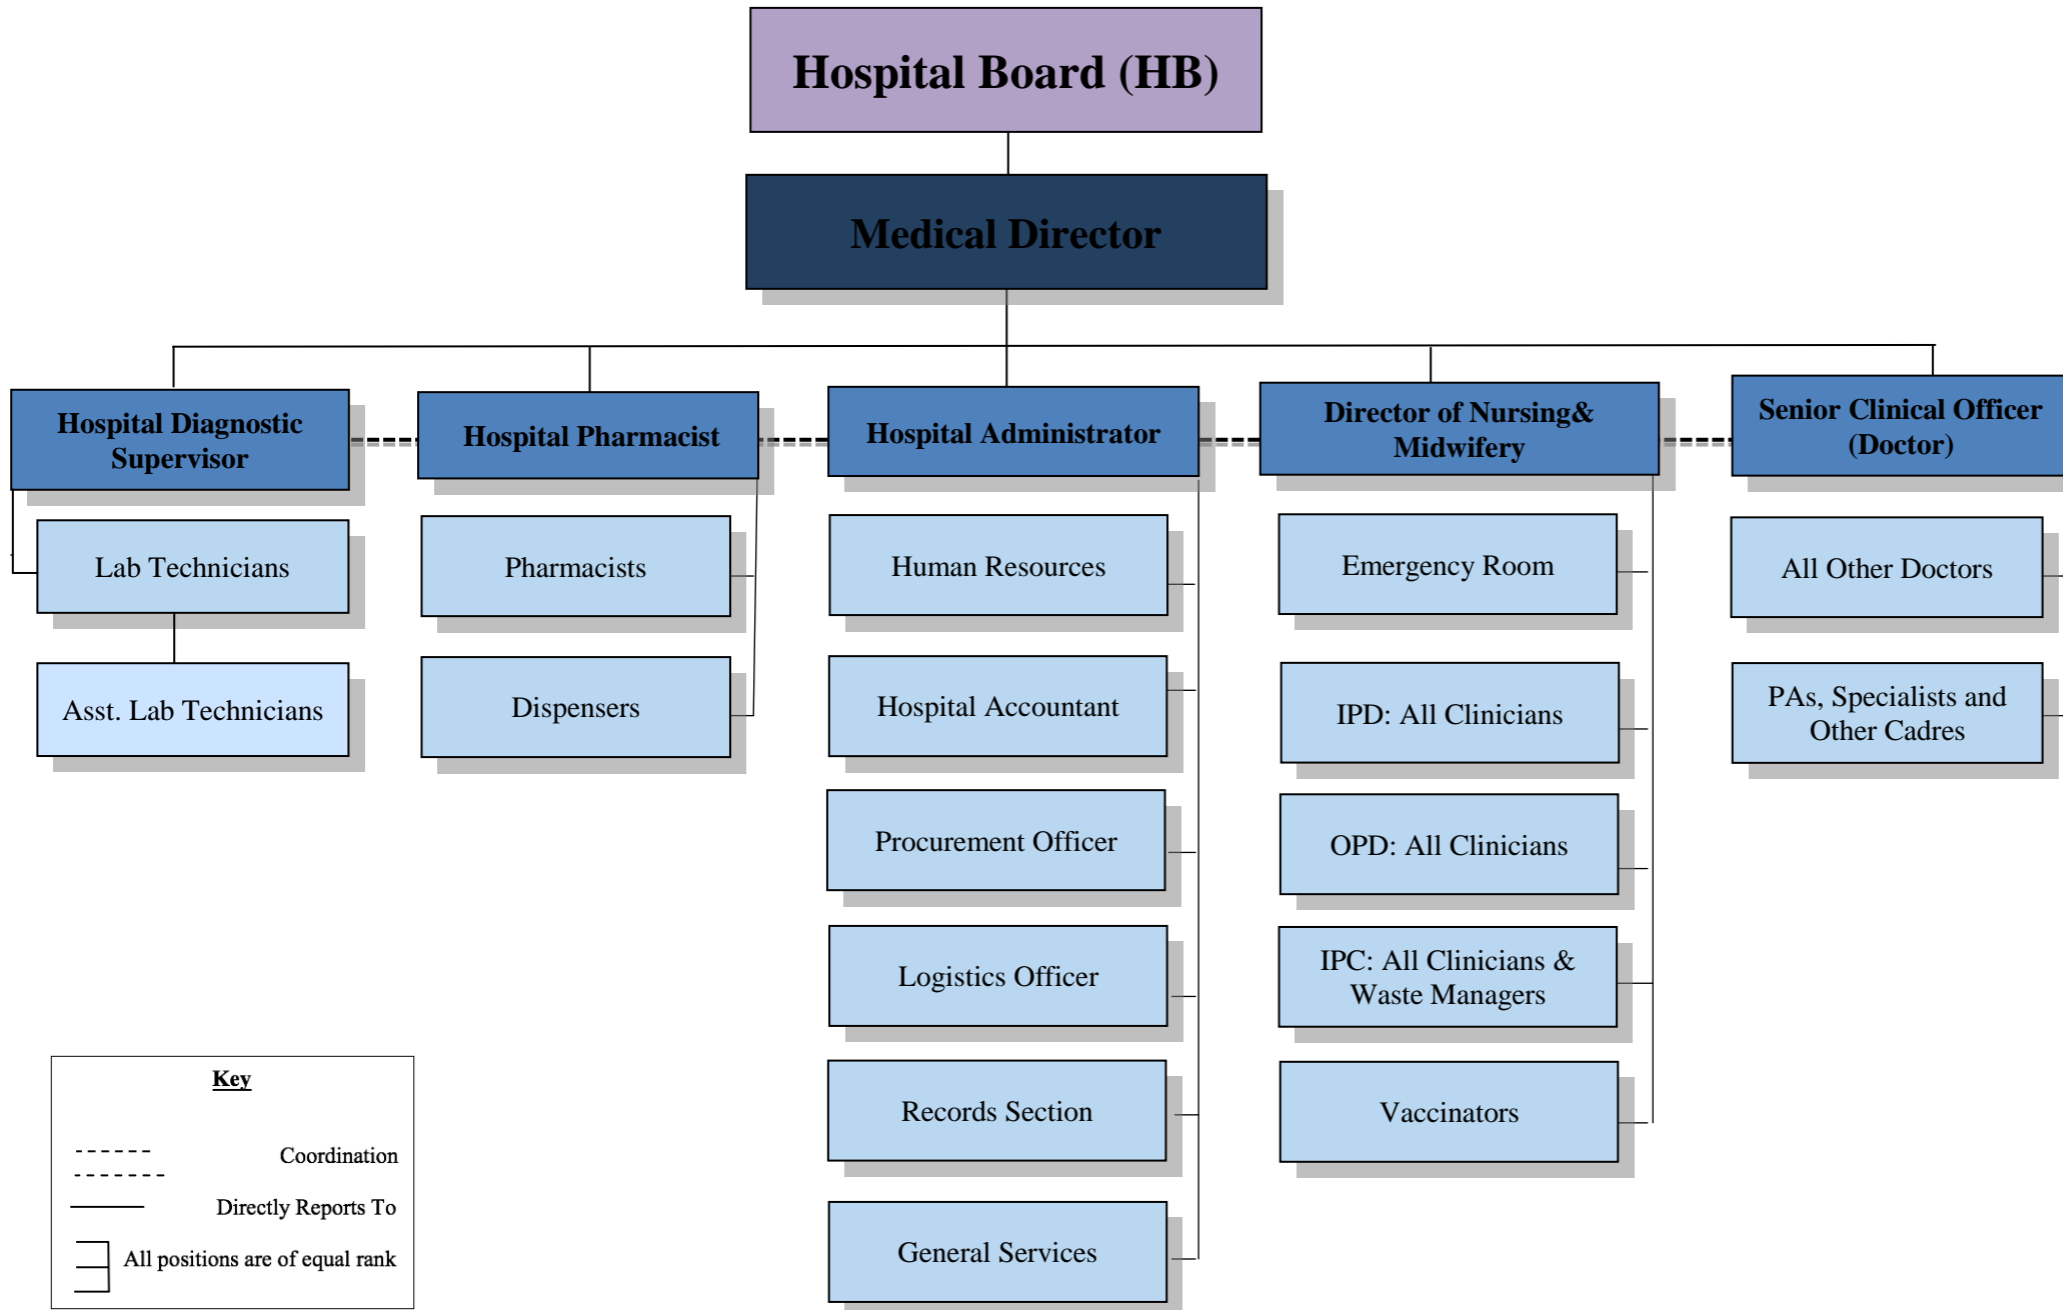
Hospital Board (HB)

Medical Director

Hospital Diagnostic Supervisor

Lab Technicians

Asst. Lab Technicians

Hospital Pharmacist

Pharmacists

Dispensers

Hospital Administrator

Human Resources

Hospital Accountant

Procurement Officer

Logistics Officer

Records Section

General Services

Director of Nursing& Midwifery

Emergency Room

IPD: All Clinicians

OPD: All Clinicians

IPC: All Clinicians & Waste Managers

Vaccinators

Senior Clinical Officer (Doctor)

All Other Doctors

PAs, Specialists and Other Cadres

Key

Coordination

Directly Reports To

All positions are of equal rank